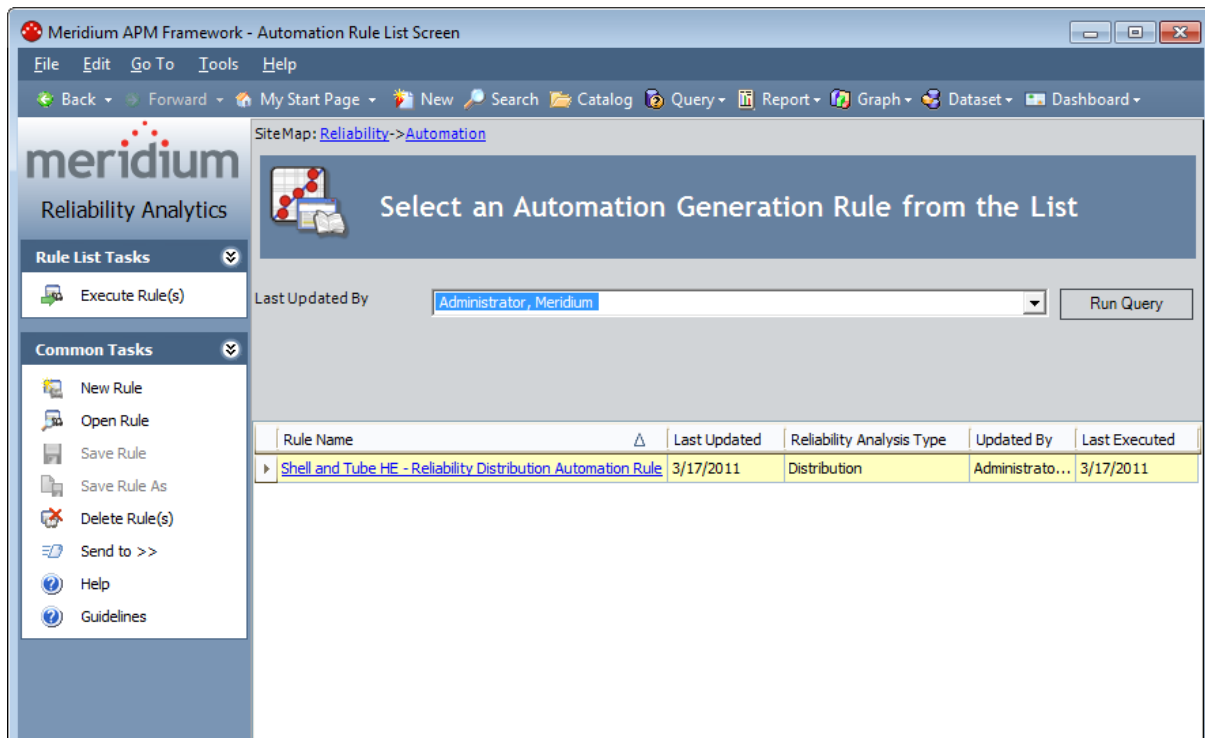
Meridium APM Framework - Automation Rule List Screen

File Edit Go To Tools Help

Back Forward My Start Page New Search Catalog Query Report Graph Dataset Dashboard

meridium
Reliability Analytics

Rule List Tasks
Execute Rule(s)

Common Tasks
New Rule
Open Rule
Save Rule
Save Rule As
Delete Rule(s)
Send to >>
Help
Guidelines

Site Map: Reliability->Automation

Select an Automation Generation Rule from the List

Last Updated By Administrator, Meridium Run Query

| Rule Name | Last Updated | Reliability Analysis Type | Updated By | Last Executed |
|---|---|---|---|---|
| Shell and Tube HE - Reliability Distribution Automation Rule | 3/17/2011 | Distribution | Administrato... | 3/17/2011 |